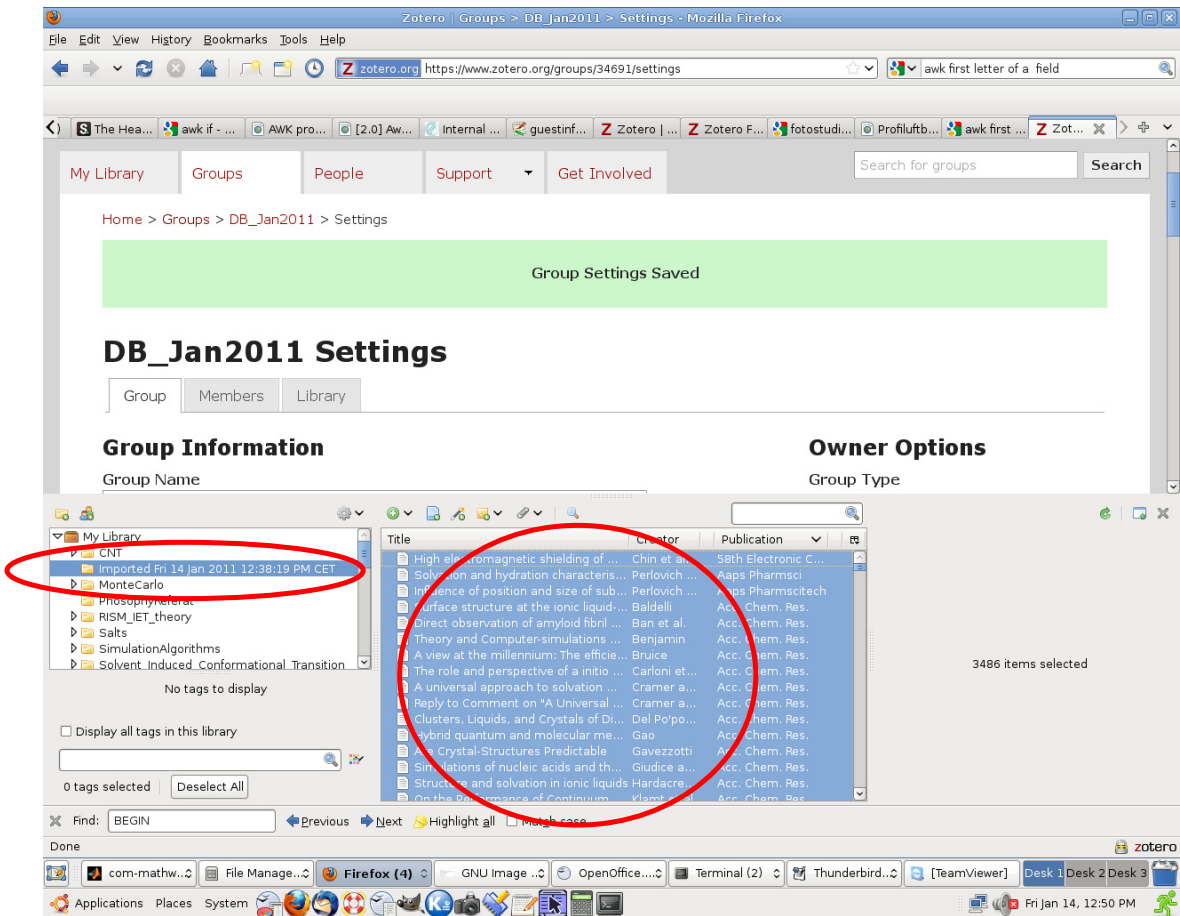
Zotero | Groups > DB_Jan2011 > Settings - Mozilla Firefox

File Edit View History Bookmarks Tools Help

zotero.org https://www.zotero.org/groups/34691/settings

awk first letter of a field

The Hea... | awk if - ... | AWK pro... | [2.0] Aw... | Internal ... | guestinf... | Zotero | ... | Zotero F... | fotostudi... | Profiluftb... | awk first ... | Zot...

My Library | Groups | People | Support | Get Involved

Search for groups | Search

Home > Groups > DB_Jan2011 > Settings

Group Settings Saved

DB_Jan2011 Settings

Group | Members | Library

Group Information

Group Name

Owner Options

Group Type

My Library
CNT
Imported Fri 14 Jan 2011 12:38:19 PM CET
MonteCarlo
Phosophyreferat
RISM_IET_theory
Salts
SimulationAlgorithms
Solvent_Induced_Conformational_Transition

No tags to display

Display all tags in this library

0 tags selected | Deselect All

| Title | Creator | Publication |
|---|---|---|
| High electromagnetic shielding of ... | Chin et al. | 58th Electronic C... |
| Solvation and hydration characteris... | Perlovich ... | Aaps Pharmsci |
| Influence of position and size of sub... | Perlovich ... | Aaps Pharmscitech |
| Surface structure at the ionic liquid-... | Baldelli | Acc. Chem. Res. |
| Direct observation of amyloid fibril ... | Ban et al. | Acc. Chem. Res. |
| Theory and Computer-simulations ... | Benjamin | Acc. Chem. Res. |
| A view at the millennium: The efficie... | Bruice | Acc. Chem. Res. |
| The role and perspective of a initio ... | Carloni et... | Acc. Chem. Res. |
| A universal approach to solvation ... | Cramer a... | Acc. Chem. Res. |
| Reply to Comment on "A Universal ... | Cramer a... | Acc. Chem. Res. |
| Clusters, Liquids, and Crystals of Di... | Del Po'po... | Acc. Chem. Res. |
| Hybrid quantum and molecular me... | Gao | Acc. Chem. Res. |
| Are Crystal-Structures Predictable | Gavezzotti | Acc. Chem. Res. |
| Simulations of nucleic acids and th... | Giudice a... | Acc. Chem. Res. |
| Structure and solvation in ionic liquids | Hardacre... | Acc. Chem. Res. |
| On the Performance of Continuum ... | Klamt et al. | Acc. Chem. Res. |

3486 items selected

Find: BEGIN | Previous | Next | Highlight all | Match case

Done | zotero

com-mathw... | File Manage... | Firefox (4) | GNU Image ... | OpenOffice.... | Terminal (2) | Thunderbird... | [TeamViewer] | Desk 1 | Desk 2 | Desk 3

Applications Places System | Fri Jan 14, 12:50 PM